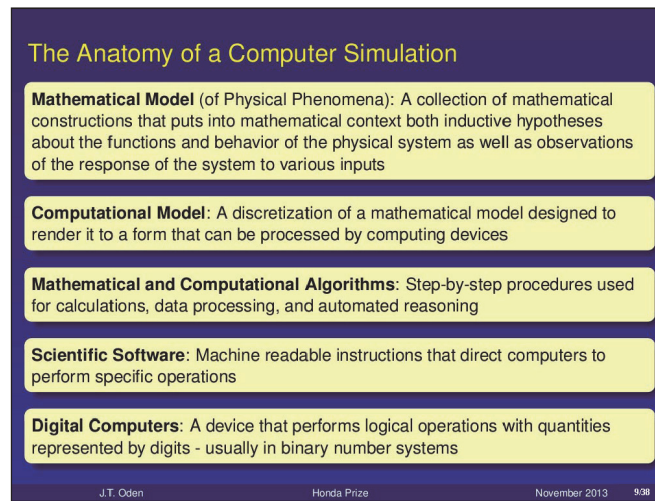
The Anatomy of a Computer Simulation

**Mathematical Model** (of Physical Phenomena): A collection of mathematical constructions that puts into mathematical context both inductive hypotheses about the functions and behavior of the physical system as well as observations of the response of the system to various inputs

**Computational Model**: A discretization of a mathematical model designed to render it to a form that can be processed by computing devices

**Mathematical and Computational Algorithms**: Step-by-step procedures used for calculations, data processing, and automated reasoning

**Scientific Software**: Machine readable instructions that direct computers to perform specific operations

**Digital Computers**: A device that performs logical operations with quantities represented by digits - usually in binary number systems

J.T. Oden Honda Prize November 2013 9/38